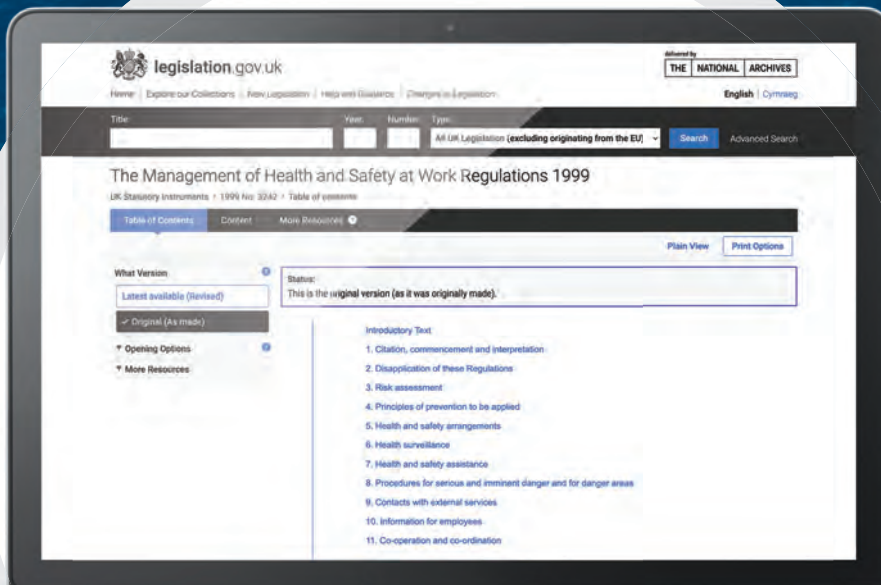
legislation.gov.uk

delivered by THE NATIONAL ARCHIVES

Home | Explore our Collections | New Legislation | Help and Guidance | Changes to Legislation

English | Cymraeg

Title: Year: Number: Type:

All UK Legislation (excluding originating from the EU)

Search

Advanced Search

The Management of Health and Safety at Work Regulations 1999

UK Statutory Instruments › 1999 No. 3242 › Table of contents

Table of Contents | Content | More Resources

Plain View

Print Options

What Version

Latest available (Revised)

✓ Original (As made)

▼ Opening Options

▼ More Resources

Status:
This is the original version (as it was originally made).

Introductory Text

1. Citation, commencement and interpretation

2. Disapplication of these Regulations

3. Risk assessment

4. Principles of prevention to be applied

5. Health and safety arrangements

6. Health surveillance

7. Health and safety assistance

8. Procedures for serious and imminent danger and for danger areas

9. Contacts with external services

10. Information for employees

11. Co-operation and co-ordination